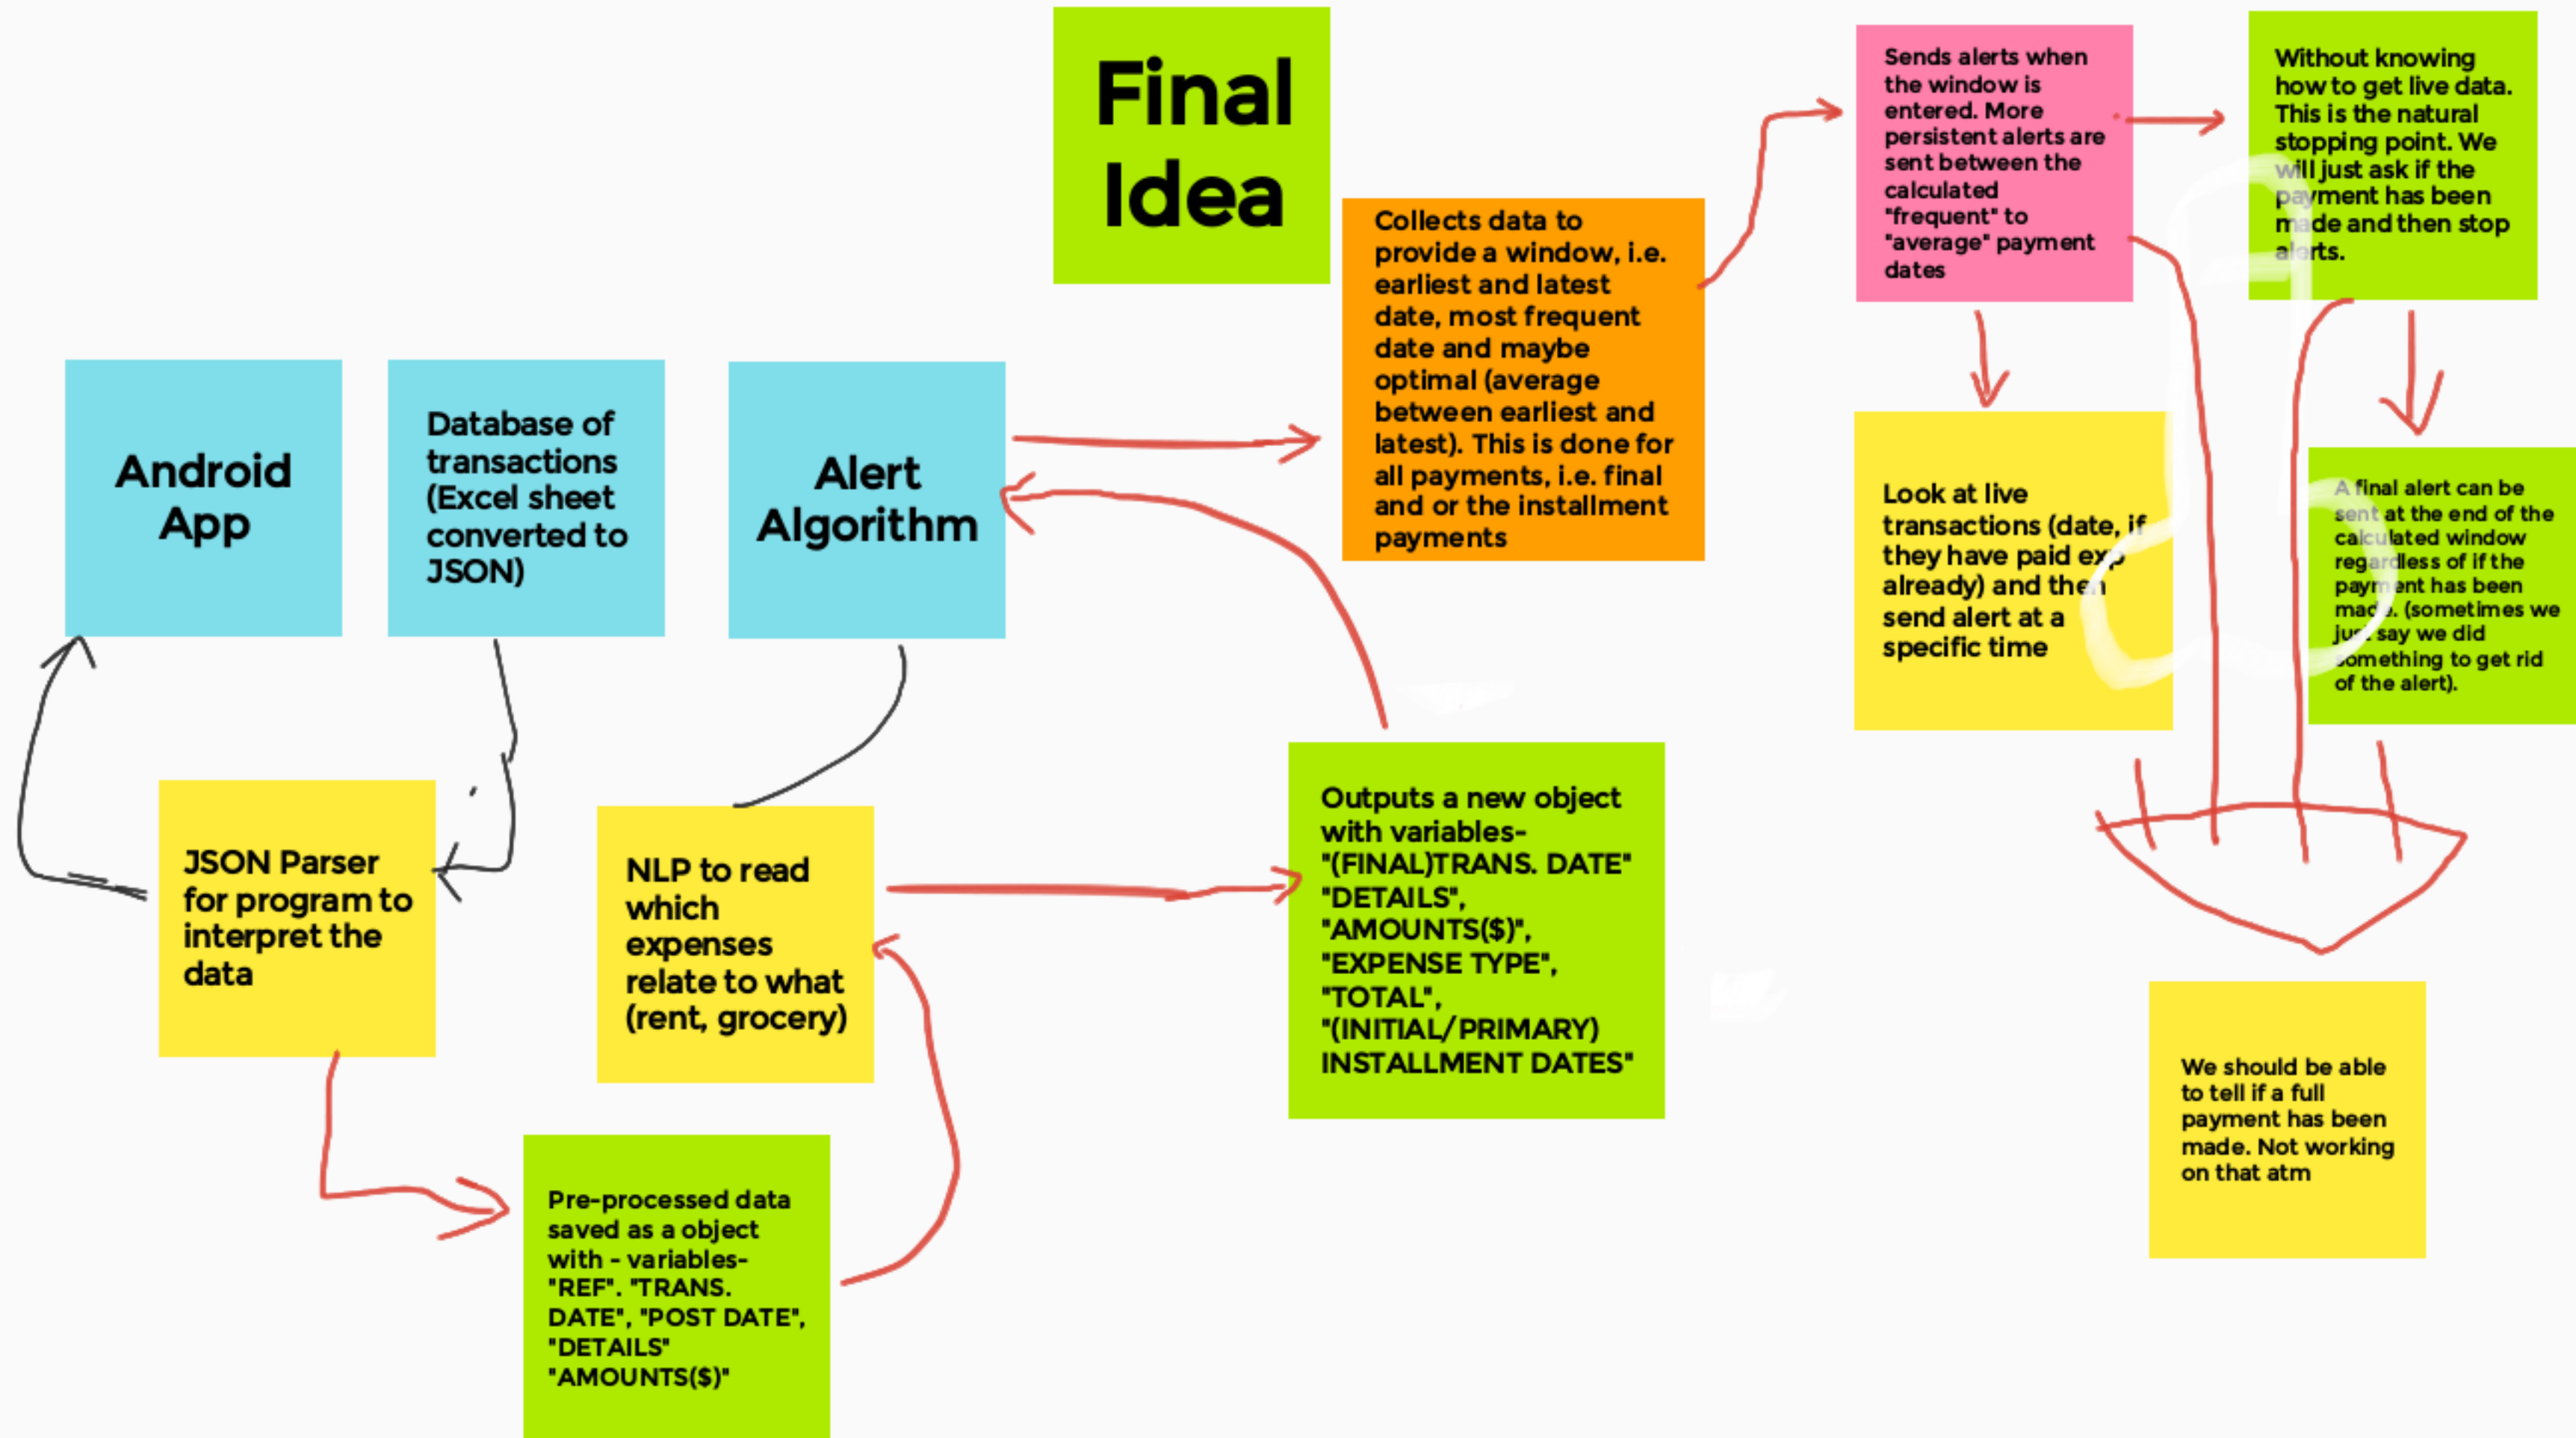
Final Idea

Android App

Database of transactions (Excel sheet converted to JSON)

Alert Algorithm

Collects data to provide a window, i.e. earliest and latest date, most frequent date and maybe optimal (average between earliest and latest). This is done for all payments, i.e. final and or the installment payments

Sends alerts when the window is entered. More persistent alerts are sent between the calculated "frequent" to "average" payment dates

Without knowing how to get live data. This is the natural stopping point. We will just ask if the payment has been made and then stop alerts.

Look at live transactions (date, if they have paid exp already) and then send alert at a specific time

A final alert can be sent at the end of the calculated window regardless of if the payment has been made. (sometimes we just say we did something to get rid of the alert).

JSON Parser for program to interpret the data

NLP to read which expenses relate to what (rent, grocery)

Outputs a new object with variables- "(FINAL)TRANS. DATE" "DETAILS", "AMOUNTS($)", "EXPENSE TYPE", "TOTAL", "(INITIAL/PRIMARY) INSTALLMENT DATES"

We should be able to tell if a full payment has been made. Not working on that atm

Pre-processed data saved as a object with - variables- "REF". "TRANS. DATE", "POST DATE", "DETAILS" "AMOUNTS($)"